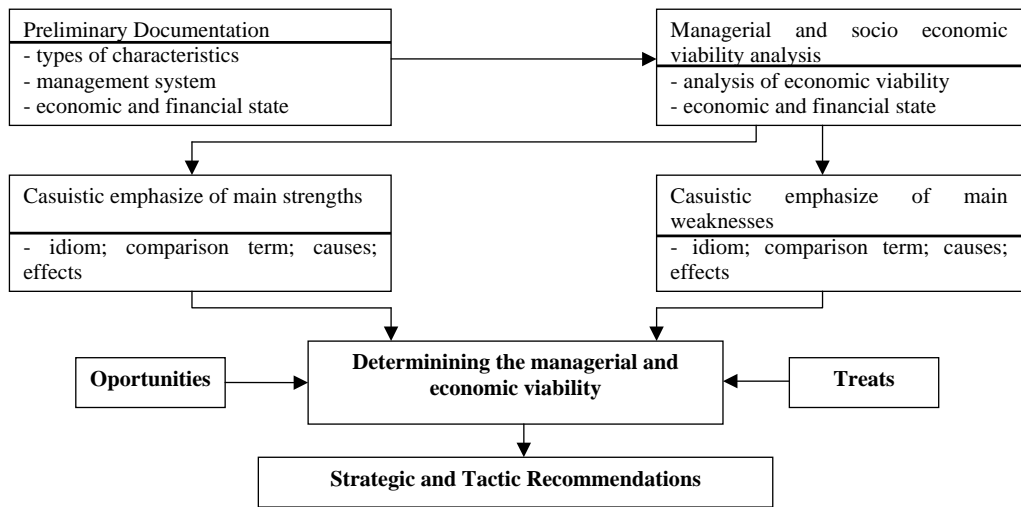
Preliminary Documentation
- types of characteristics
- management system
- economic and financial state

Managerial and socio economic viability analysis
- analysis of economic viability
- economic and financial state

Casuistic emphasize of main strengths
- idiom; comparison term; causes; effects

Casuistic emphasize of main weaknesses
- idiom; comparison term; causes; effects

Oportunities

Determinining the managerial and economic viability

Treats

Strategic and Tactic Recommendations